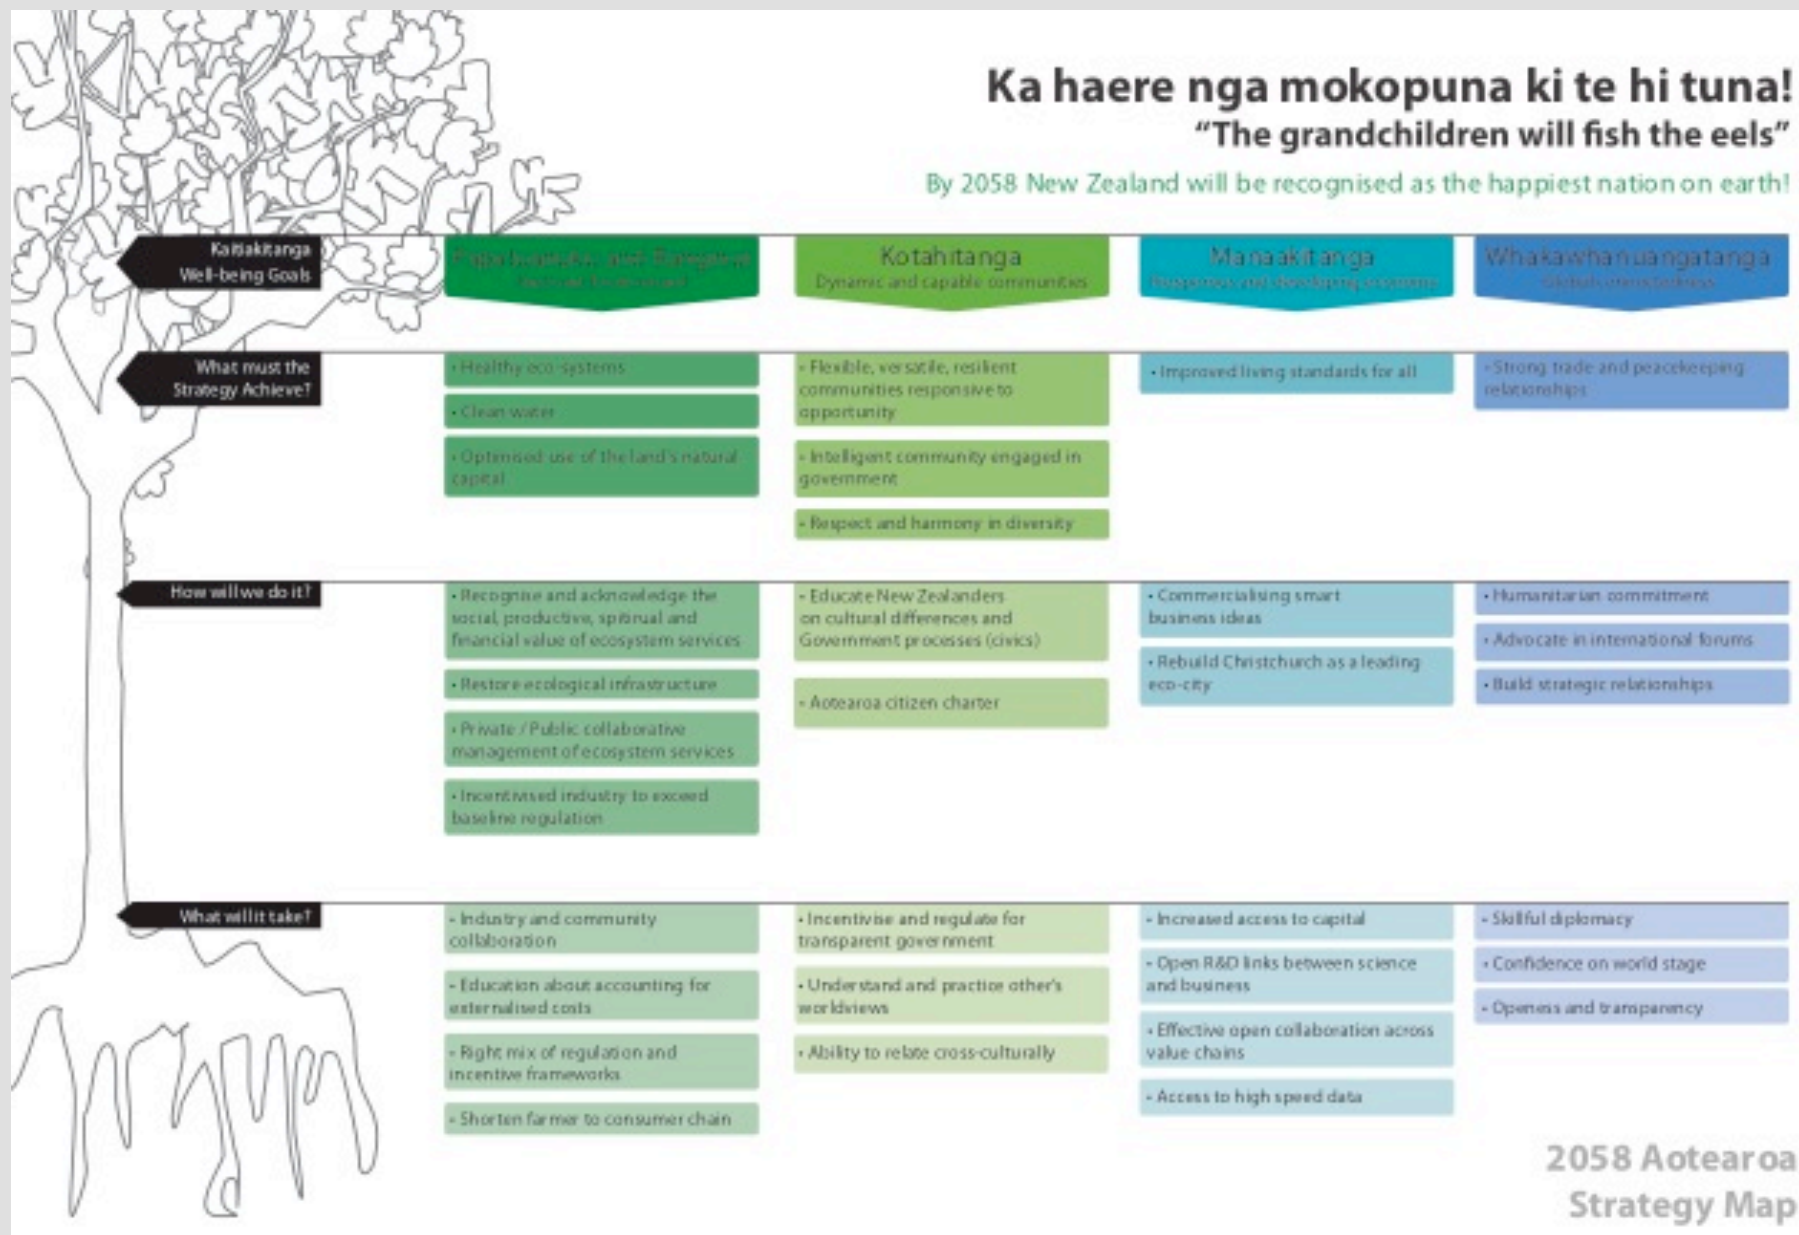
Ka haere nga mokopuna ki te hi tuna!
"The grandchildren will fish the eels"
By 2058 New Zealand will be recognised as the happiest nation on earth!

Kaitiakitanga Well-being Goals

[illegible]
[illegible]

Kotahitanga
Dynamic and capable communities

Manaakitanga
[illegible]

Whakawhanaungatanga
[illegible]

What must the Strategy Achieve?

• Healthy eco-systems
• Clean water
• Optimised use of the land's natural capital

• Flexible, versatile, resilient communities responsive to opportunity
• Intelligent community engaged in government
• Respect and harmony in diversity

• Improved living standards for all

• Strong trade and peacekeeping relationships

How will we do it?

• Recognise and acknowledge the social, productive, spiritual and financial value of ecosystem services
• Restore ecological infrastructure
• Private / Public collaborative management of ecosystem services
• Incentivised industry to exceed baseline regulation

• Educate New Zealanders on cultural differences and Government processes (civics)
• Aotearoa citizen charter

• Commercialising smart business ideas
• Rebuild Christchurch as a leading eco-city

• Humanitarian commitment
• Advocate in international forums
• Build strategic relationships

What will it take?

• Industry and community collaboration
• Education about accounting for externalised costs
• Right mix of regulation and incentive frameworks
• Shorten farmer to consumer chain

• Incentivise and regulate for transparent government
• Understand and practice other's worldviews
• Ability to relate cross-culturally

• Increased access to capital
• Open R&D links between science and business
• Effective open collaboration across value chains
• Access to high speed data

• Skilful diplomacy
• Confidence on world stage
• Openess and transparency

2058 Aotearoa Strategy Map